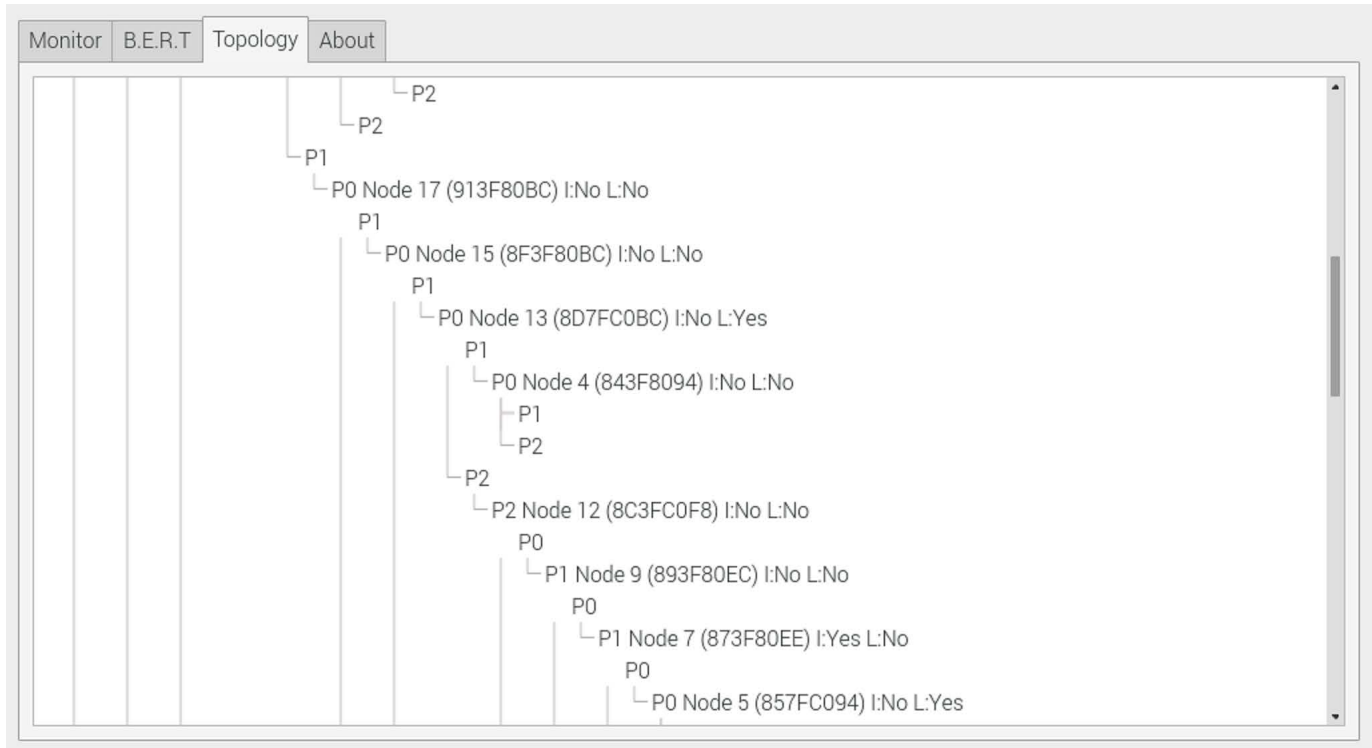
Monitor B.E.R.T Topology About

P2
P2
P1
P0 Node 17 (913F80BC) I:No L:No
P1
P0 Node 15 (8F3F80BC) I:No L:No
P1
P0 Node 13 (8D7FC0BC) I:No L:Yes
P1
P0 Node 4 (843F8094) I:No L:No
P1
P2
P2
P2 Node 12 (8C3FC0F8) I:No L:No
P0
P1 Node 9 (893F80EC) I:No L:No
P0
P1 Node 7 (873F80EE) I:Yes L:No
P0
P0 Node 5 (857FC094) I:No L:Yes